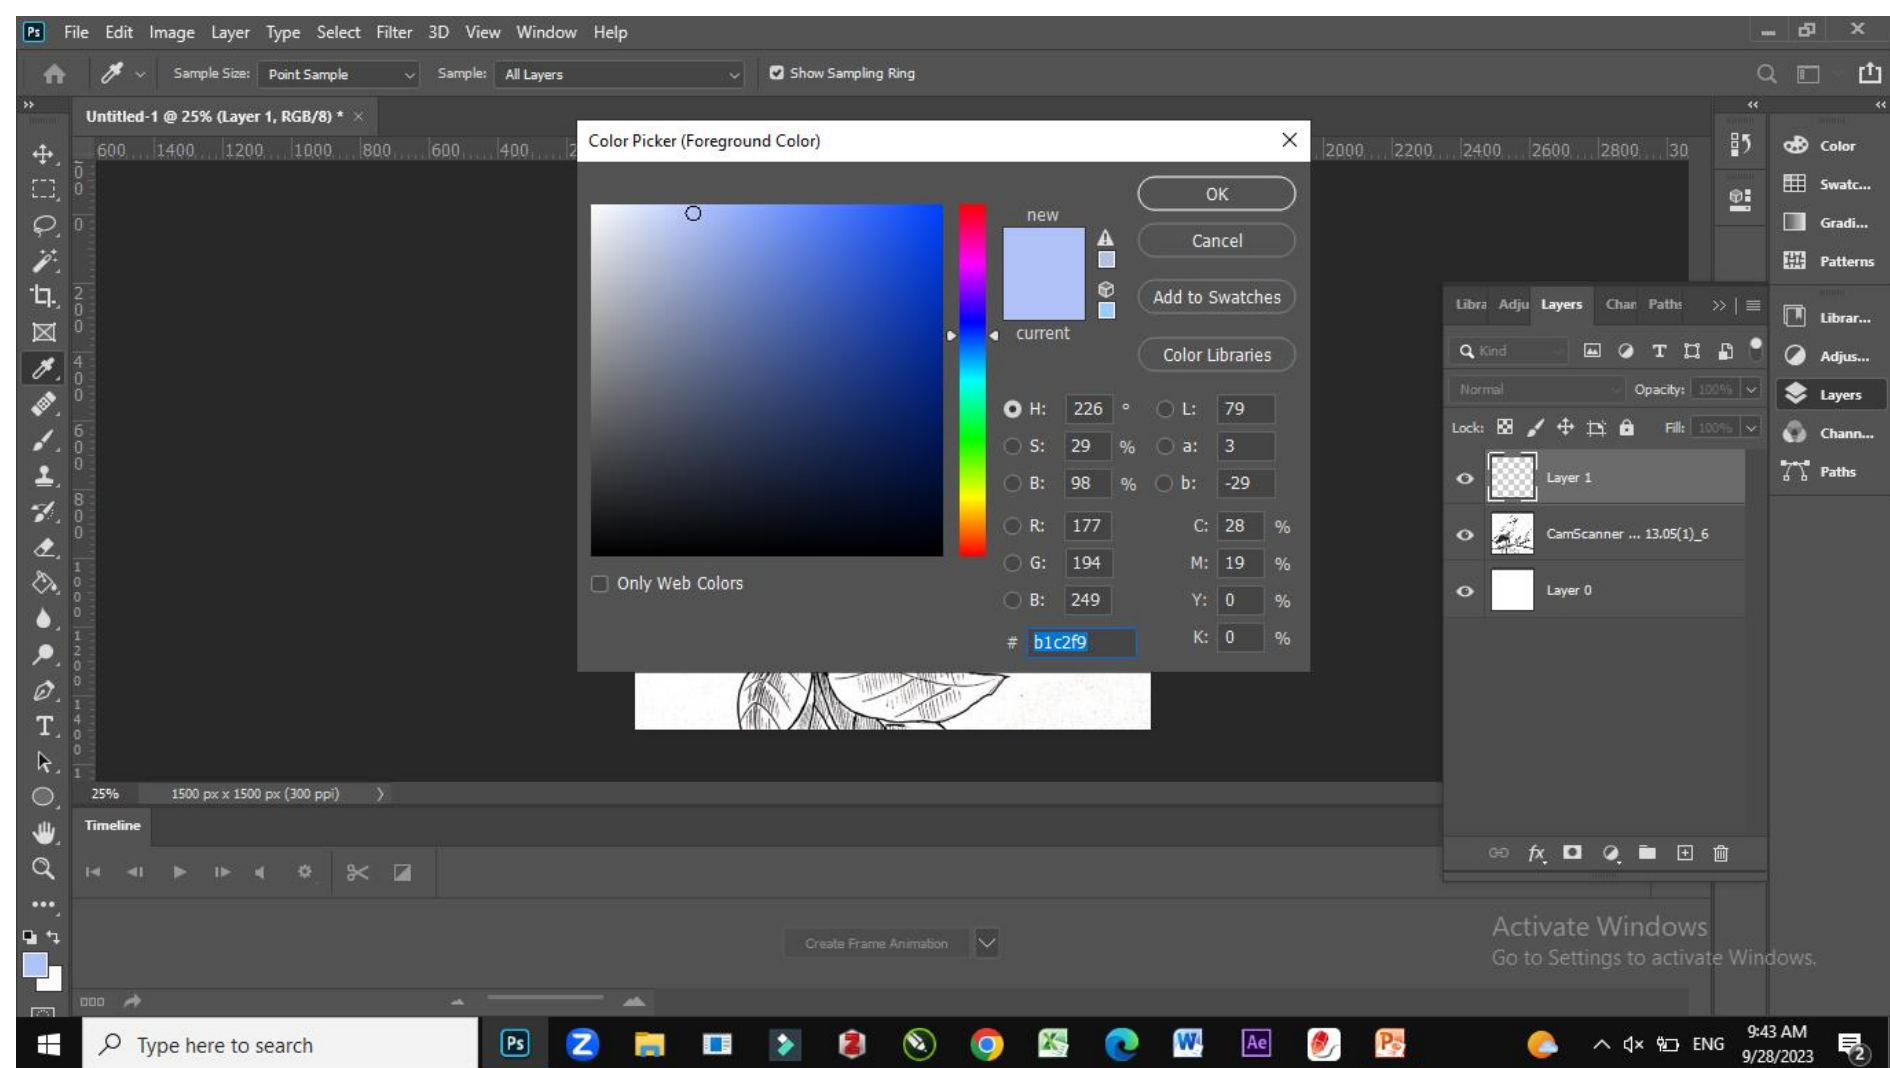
Ps File Edit Image Layer Type Select Filter 3D View Window Help

Sample Size: Point Sample Sample: All Layers Show Sampling Ring

Untitled-1 @ 25% (Layer 1, RGB/8) *

600 1400 1200 1000 800 600 400 2000 2200 2400 2600 2800 30

Color Picker (Foreground Color)

new

current

OK

Cancel

Add to Swatches

Color Libraries

H: 226 °
S: 29 %
B: 98 %
L: 79
a: 3
b: -29
R: 177
G: 194
B: 249
C: 28 %
M: 19 %
Y: 0 %
K: 0 %

Only Web Colors

# b1c2f9

Color
Swatc...
Gradi...
Patterns
Librar...
Adjus...
Layers
Chann...
Paths

Libra Adju Layers Char Paths

Kind

Normal Opacity: 100%

Lock: Fill: 100%

Layer 1

CamScanner ... 13.05(1)_6

Layer 0

25% 1500 px x 1500 px (300 ppi)

Timeline

Create Frame Animation

Activate Windows
Go to Settings to activate Windows.

Type here to search

9:43 AM
9/28/2023

ENG